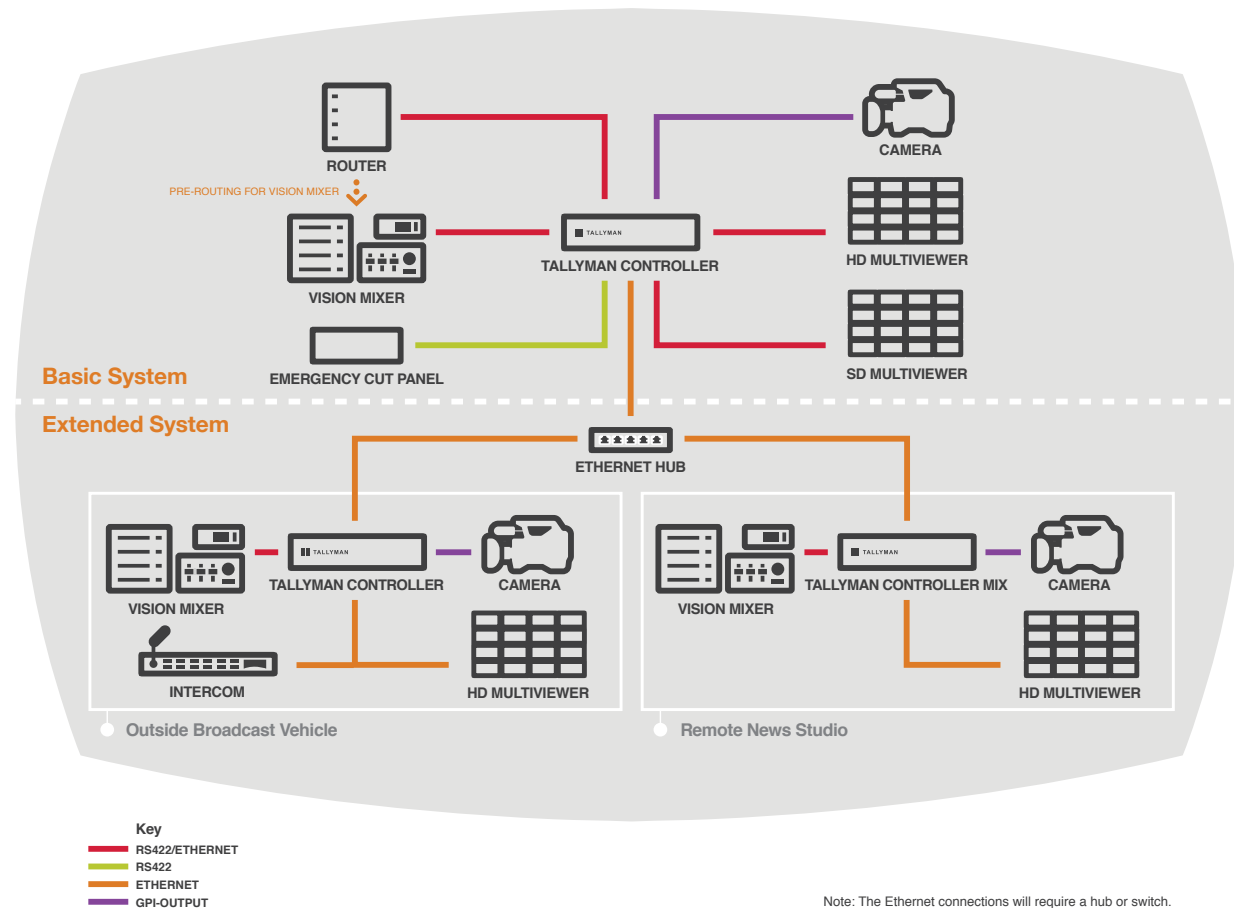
ROUTER

PRE-ROUTING FOR VISION MIXER

VISION MIXER

TALLYMAN

TALLYMAN CONTROLLER

CAMERA

HD MULTIVIEWER

EMERGENCY CUT PANEL

SD MULTIVIEWER

Basic System

Extended System

ETHERNET HUB

TALLYMAN

VISION MIXER

TALLYMAN CONTROLLER

CAMERA

INTERCOM

HD MULTIVIEWER

Outside Broadcast Vehicle

TALLYMAN

VISION MIXER

TALLYMAN CONTROLLER MIX

CAMERA

HD MULTIVIEWER

Remote News Studio

Key
RS422/ETHERNET
RS422
ETHERNET
GPI-OUTPUT

Note: The Ethernet connections will require a hub or switch.